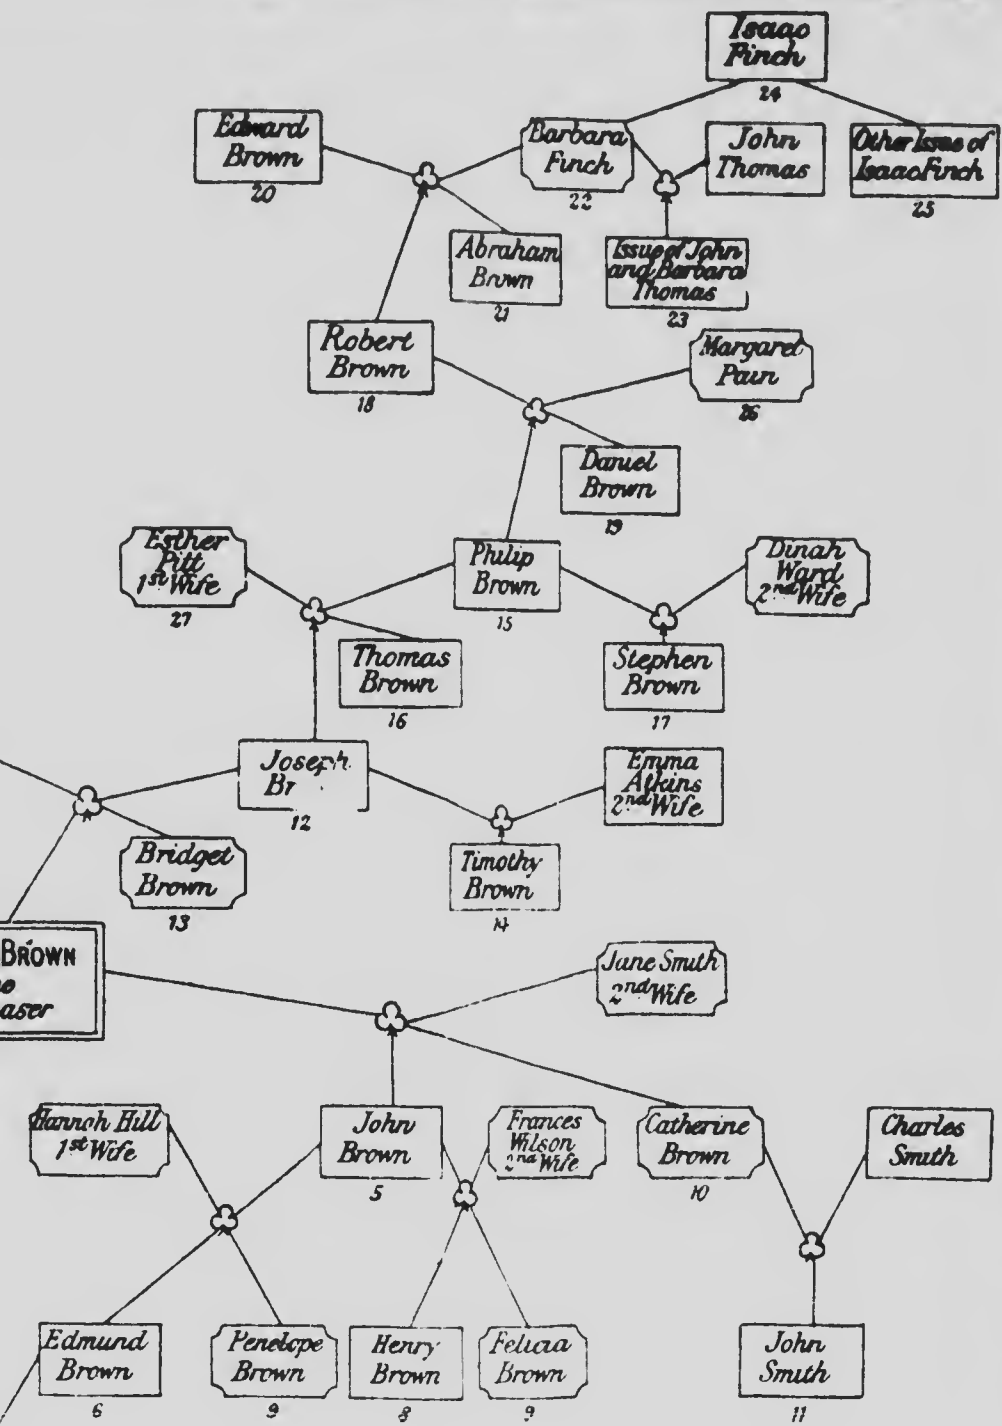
Isaac Finch
24

Edward Brown
20

Barbara Finch
22

John Thomas

Other Issue of Isaac Finch
25

Abraham Brown
21

Issue of John and Barbara Thomas
23

Robert Brown
18

Margaret Pain
26

Daniel Brown
19

Esther Pitt 1st Wife
27

Philip Brown
15

Dinah Ward 2nd Wife

Thomas Brown
16

Stephen Brown
17

Joseph Br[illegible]
12

Emma Atkins 2nd Wife

Bridget Brown
13

Timothy Brown
14

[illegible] BROWN
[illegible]e
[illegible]aser

Jane Smith 2nd Wife

Hannah Hill 1st Wife

John Brown
5

Frances Wilson 2nd Wife

Catherine Brown
10

Charles Smith

Edmund Brown
6

Penelope Brown
9

Henry Brown
8

Felicia Brown
9

John Smith
11